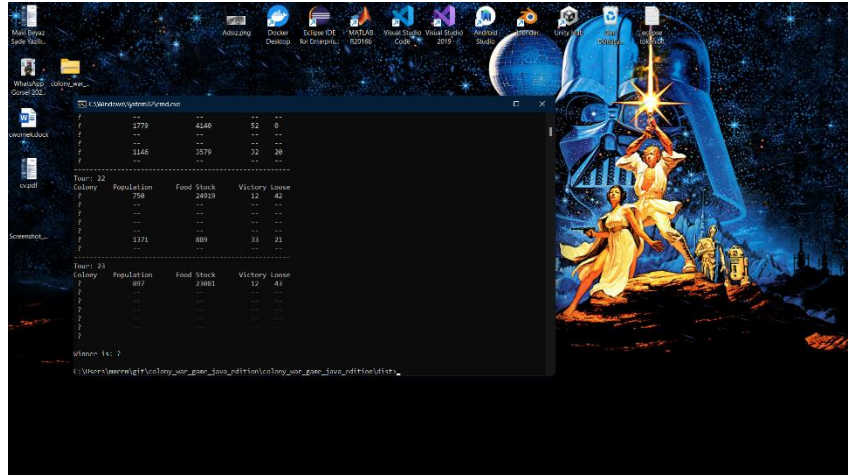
Mavi Beyaz Sade Yazılı...

WhatsApp Görsel 202...

colony_war_...

ornek.docx

cv.pdf

Screenshot_...

Adsız.png

Docker Desktop

Eclipse IDE for Enterpris...

MATLAB R2016b

Visual Studio Code

Visual Studio 2019

Android Studio

Blender

Unity Hub

Geri Dönüşüm

eclipse tokenizer

C:\Windows\System32\cmd.exe

| ? | -- | -- | -- | -- |
|---|---|---|---|---|
| ? | 1779 | 4140 | 52 | 0 |
| ? | -- | -- | -- | -- |
| ? | -- | -- | -- | -- |
| ? | 1146 | 3579 | 32 | 20 |
| ? | -- | -- | -- | -- |

Tour: 22

| Colony | Population | Food Stock | Victory | Loose |
|---|---|---|---|---|
| ? | 750 | 24919 | 12 | 42 |
| ? | -- | -- | -- | -- |
| ? | -- | -- | -- | -- |
| ? | -- | -- | -- | -- |
| ? | -- | -- | -- | -- |
| ? | 1371 | 889 | 33 | 21 |
| ? | -- | -- | -- | -- |

Tour: 23

| Colony | Population | Food Stock | Victory | Loose |
|---|---|---|---|---|
| ? | 897 | 23081 | 12 | 43 |
| ? | -- | -- | -- | -- |
| ? | -- | -- | -- | -- |
| ? | -- | -- | -- | -- |
| ? | -- | -- | -- | -- |
| ? | -- | -- | -- | -- |
| ? | -- | -- | -- | -- |

Winner is: ?

C:\Users\mecre\git\colony_war_game_java_edition\colony_war_game_java_edition\dist>_